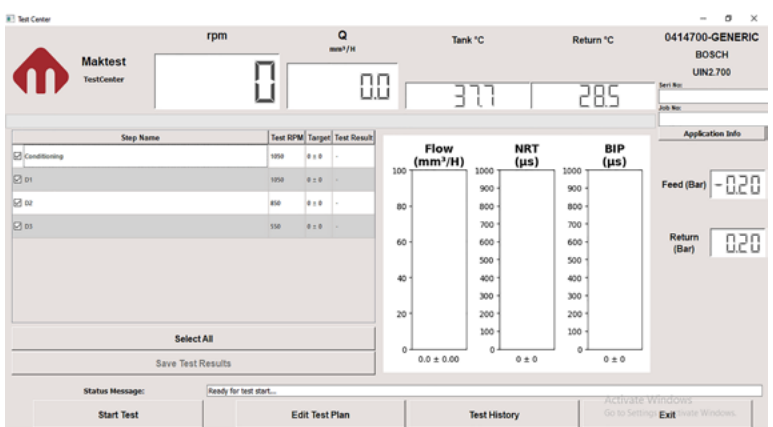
Test Center

Maktest
TestCenter

rpm
0

Q
mm³/H
0.0

Tank °C
37.7

Return °C
28.5

0414700-GENERIC
BOSCH
UIN2.700
Seri No:
Job No:
Application Info

| Step Name | Test RPM | Target | Test Result |
|---|---|---|---|
| ☑ Conditioning | 1050 | 0 ± 0 | - |
| ☑ D1 | 1050 | 0 ± 0 | - |
| ☑ D2 | 850 | 0 ± 0 | - |
| ☑ D3 | 550 | 0 ± 0 | - |

Flow (mm³/H)
100
80
60
40
20
0
0.0 ± 0.00

NRT (µs)
1000
900
800
700
600
500
400
300
200
100
0
0 ± 0

BIP (µs)
1000
900
800
700
600
500
400
300
200
100
0
0 ± 0

Feed (Bar)
-0.20

Return (Bar)
0.20

Select All
Save Test Results

Status Message:
Ready for test start...

Start Test
Edit Test Plan
Test History
Activate Windows
Go to Settings to activate Windows.
Exit